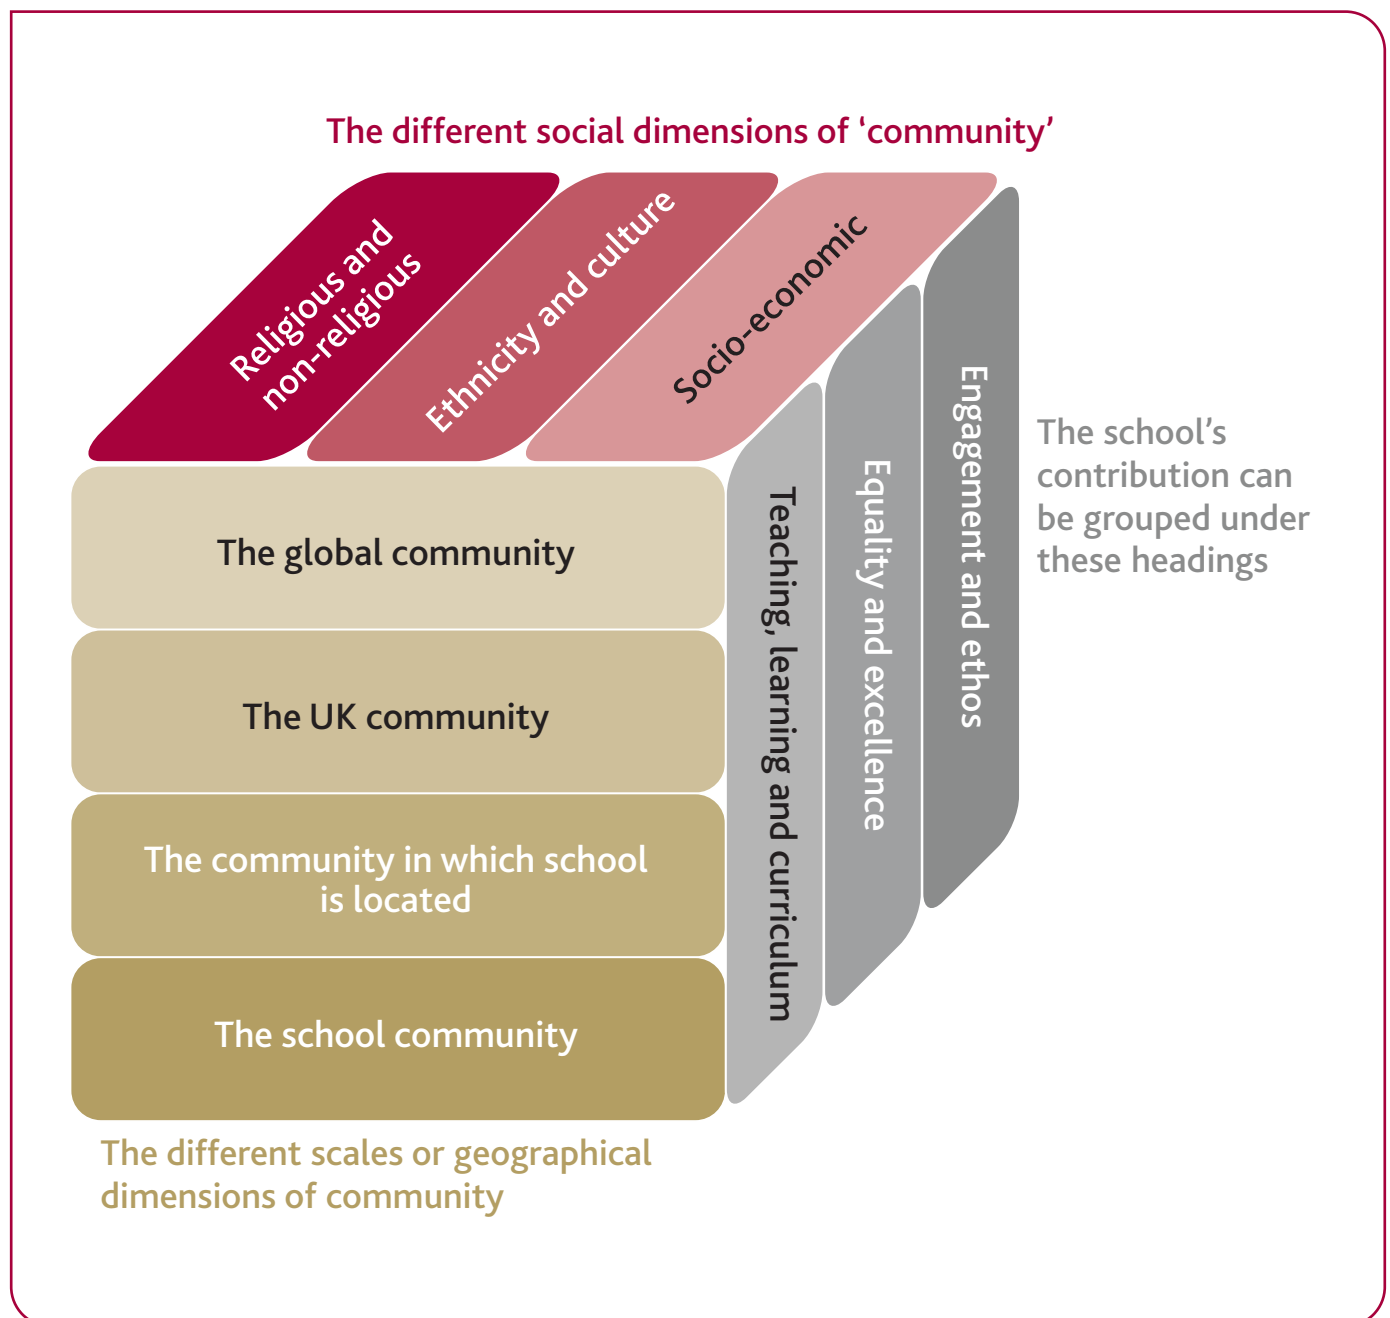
The different social dimensions of 'community'

Religious and non-religious

Ethnicity and culture

Socio-economic

The global community

The UK community

The community in which school is located

The school community

Teaching, learning and curriculum

Equality and excellence

Engagement and ethos

The school's contribution can be grouped under these headings

The different scales or geographical dimensions of community